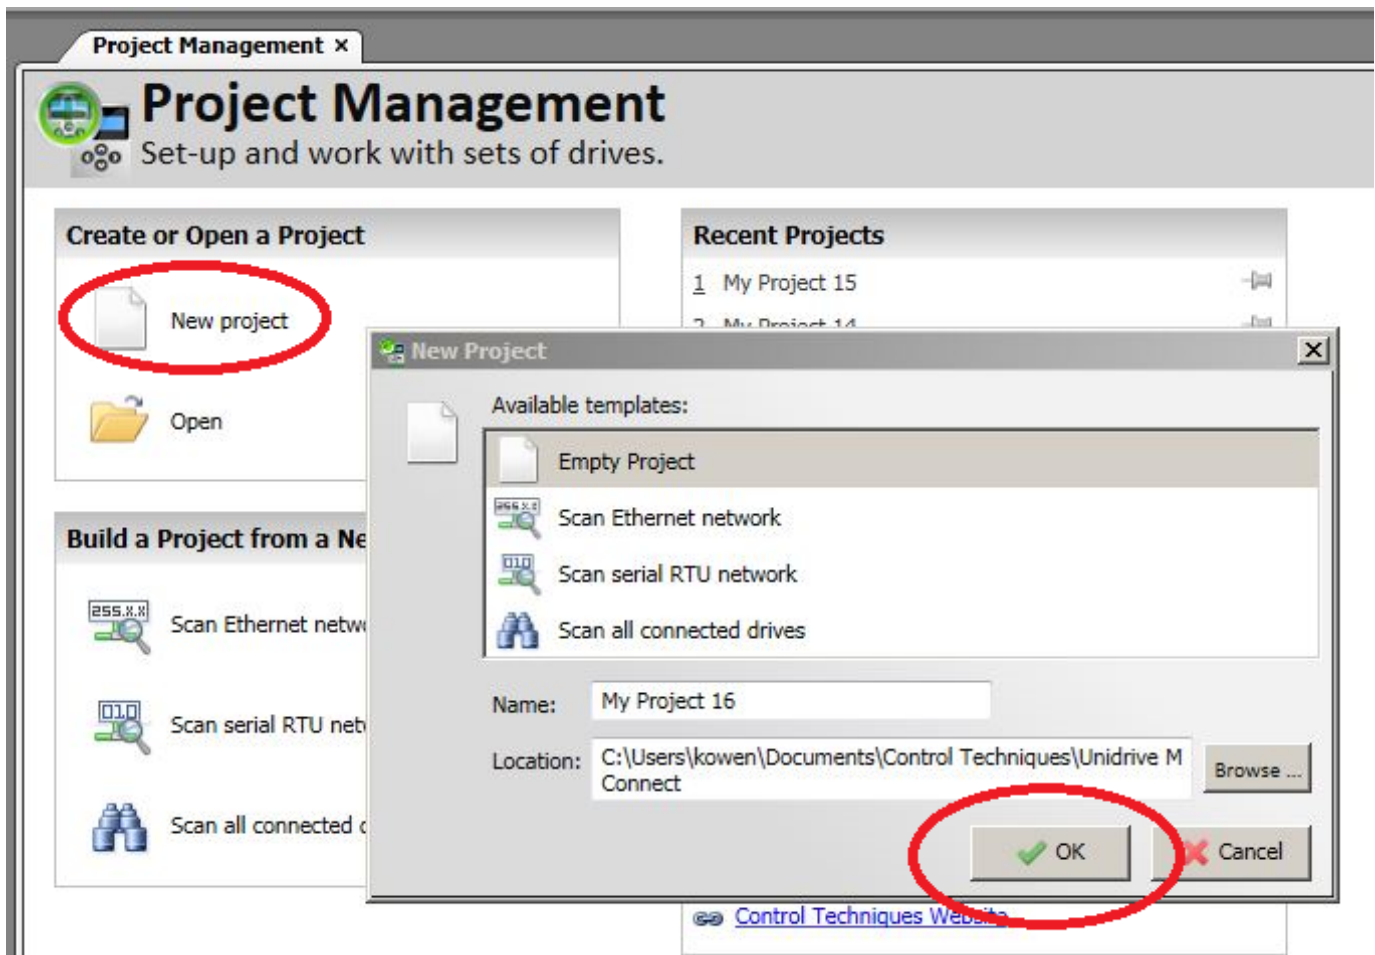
Project Management ×

Project Management
Set-up and work with sets of drives.

Create or Open a Project

New project

Open

Build a Project from a Ne

255.X.X Scan Ethernet netw

010 Scan serial RTU net

Scan all connected

Recent Projects

1 My Project 15

2 My Project 14

New Project

Available templates:

Empty Project

255.X.X Scan Ethernet network

010 Scan serial RTU network

Scan all connected drives

Name: My Project 16

Location: C:\Users\kowen\Documents\Control Techniques\Unidrive M Connect

Browse ...

OK

Cancel

Control Techniques Website